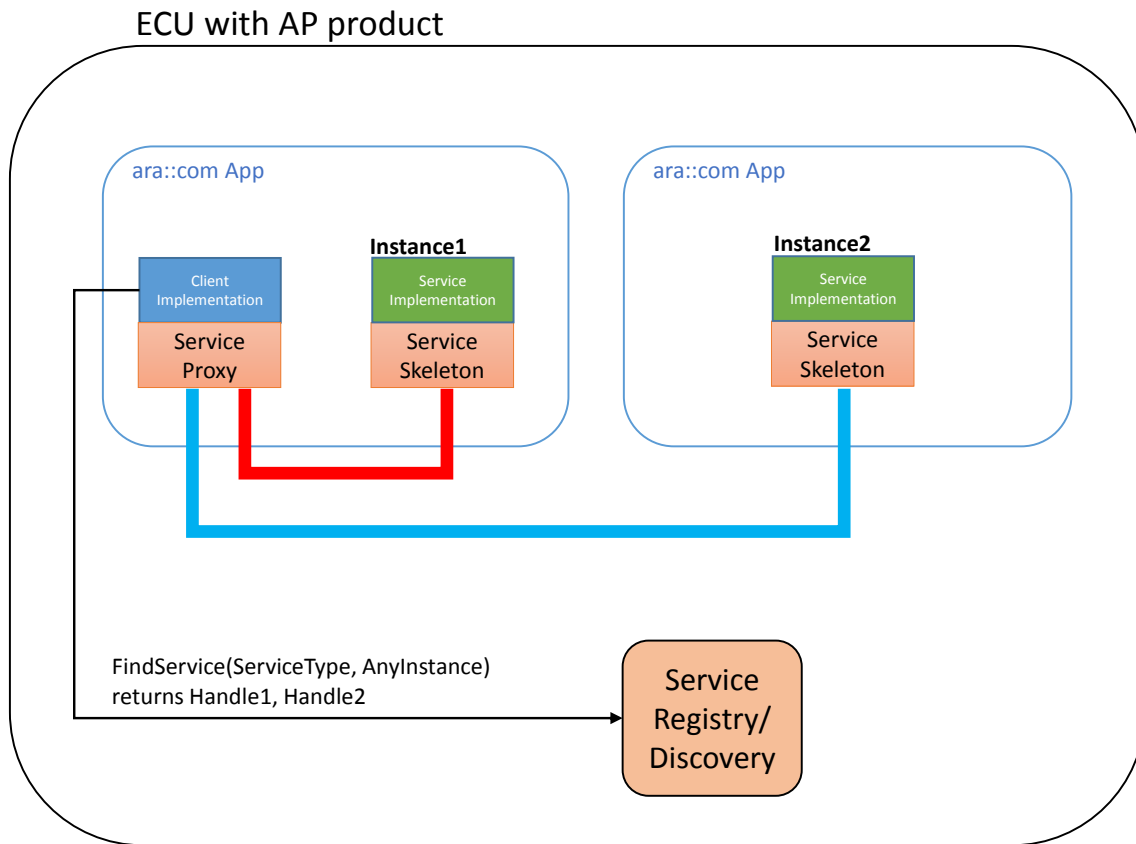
ECU with AP product

ara::com App

Client Implementation

Service Proxy

Instance1

Service Implementation

Service Skeleton

ara::com App

Instance2

Service Implementation

Service Skeleton

FindService(ServiceType, AnyInstance)
returns Handle1, Handle2

Service Registry/ Discovery